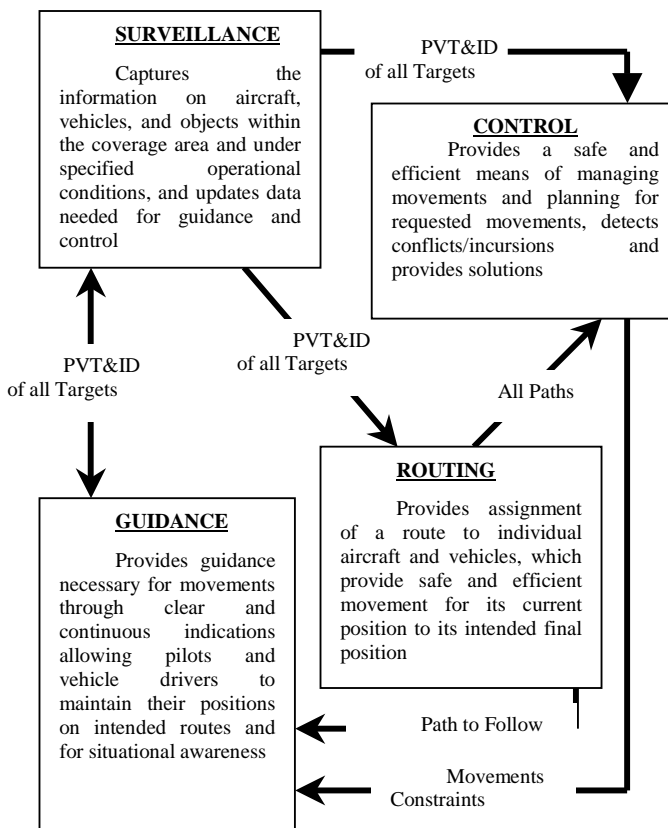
SURVEILLANCE

Captures the information on aircraft, vehicles, and objects within the coverage area and under specified operational conditions, and updates data needed for guidance and control

PVT&ID of all Targets

CONTROL

Provides a safe and efficient means of managing movements and planning for requested movements, detects conflicts/incursions and provides solutions

PVT&ID of all Targets

PVT&ID of all Targets

All Paths

ROUTING

Provides assignment of a route to individual aircraft and vehicles, which provide safe and efficient movement for its current position to its intended final position

GUIDANCE

Provides guidance necessary for movements through clear and continuous indications allowing pilots and vehicle drivers to maintain their positions on intended routes and for situational awareness

Path to Follow

Movements Constraints